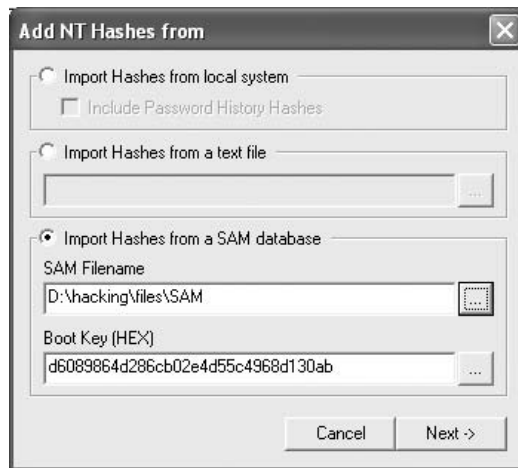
Add NT Hashes from

Import Hashes from local system

Include Password History Hashes

Import Hashes from a text file

...

Import Hashes from a SAM database

SAM Filename

D:\hacking\files\SAM

...

Boot Key (HEX)

d6089864d286cb02e4d55c4968d130ab

...

Cancel

Next ->